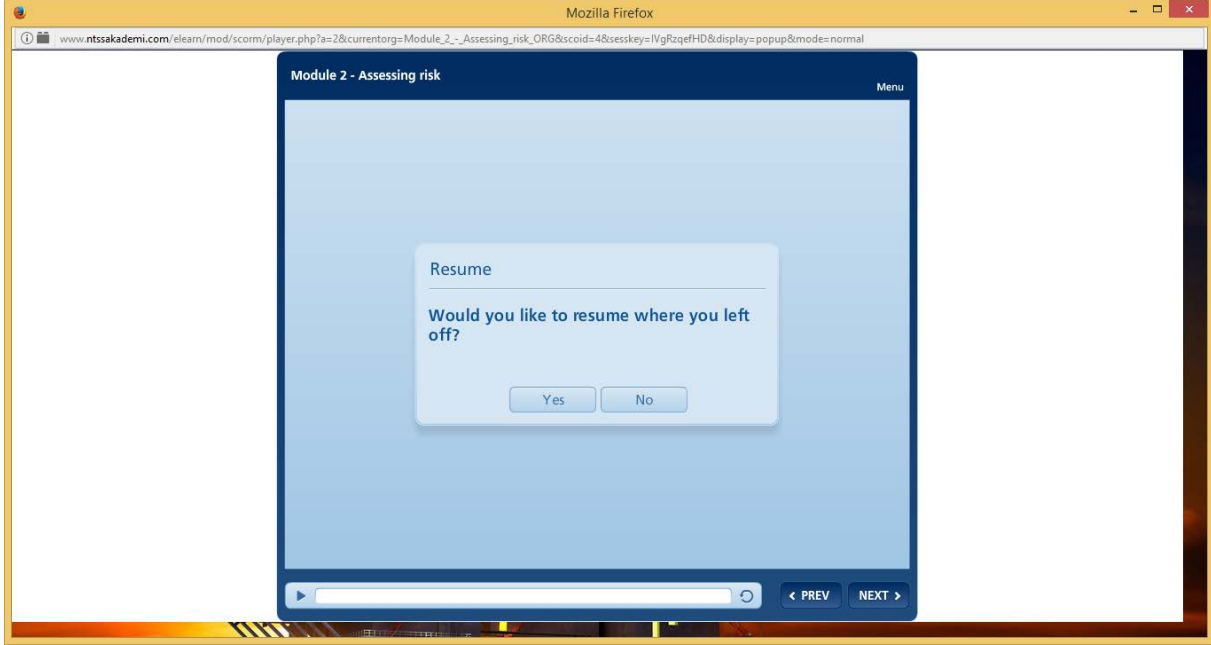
Mozilla Firefox

www.ntssakademi.com/elearn/mod/scorm/player.php?a=2&currentorg=Module_2_-_Assessing_risk_ORG&scoid=4&sesskey=lVgRzqefHD&display=popup&mode=normal

Module 2 - Assessing risk

Menu

Resume

Would you like to resume where you left off?

Yes

No

‹ PREV

NEXT ›